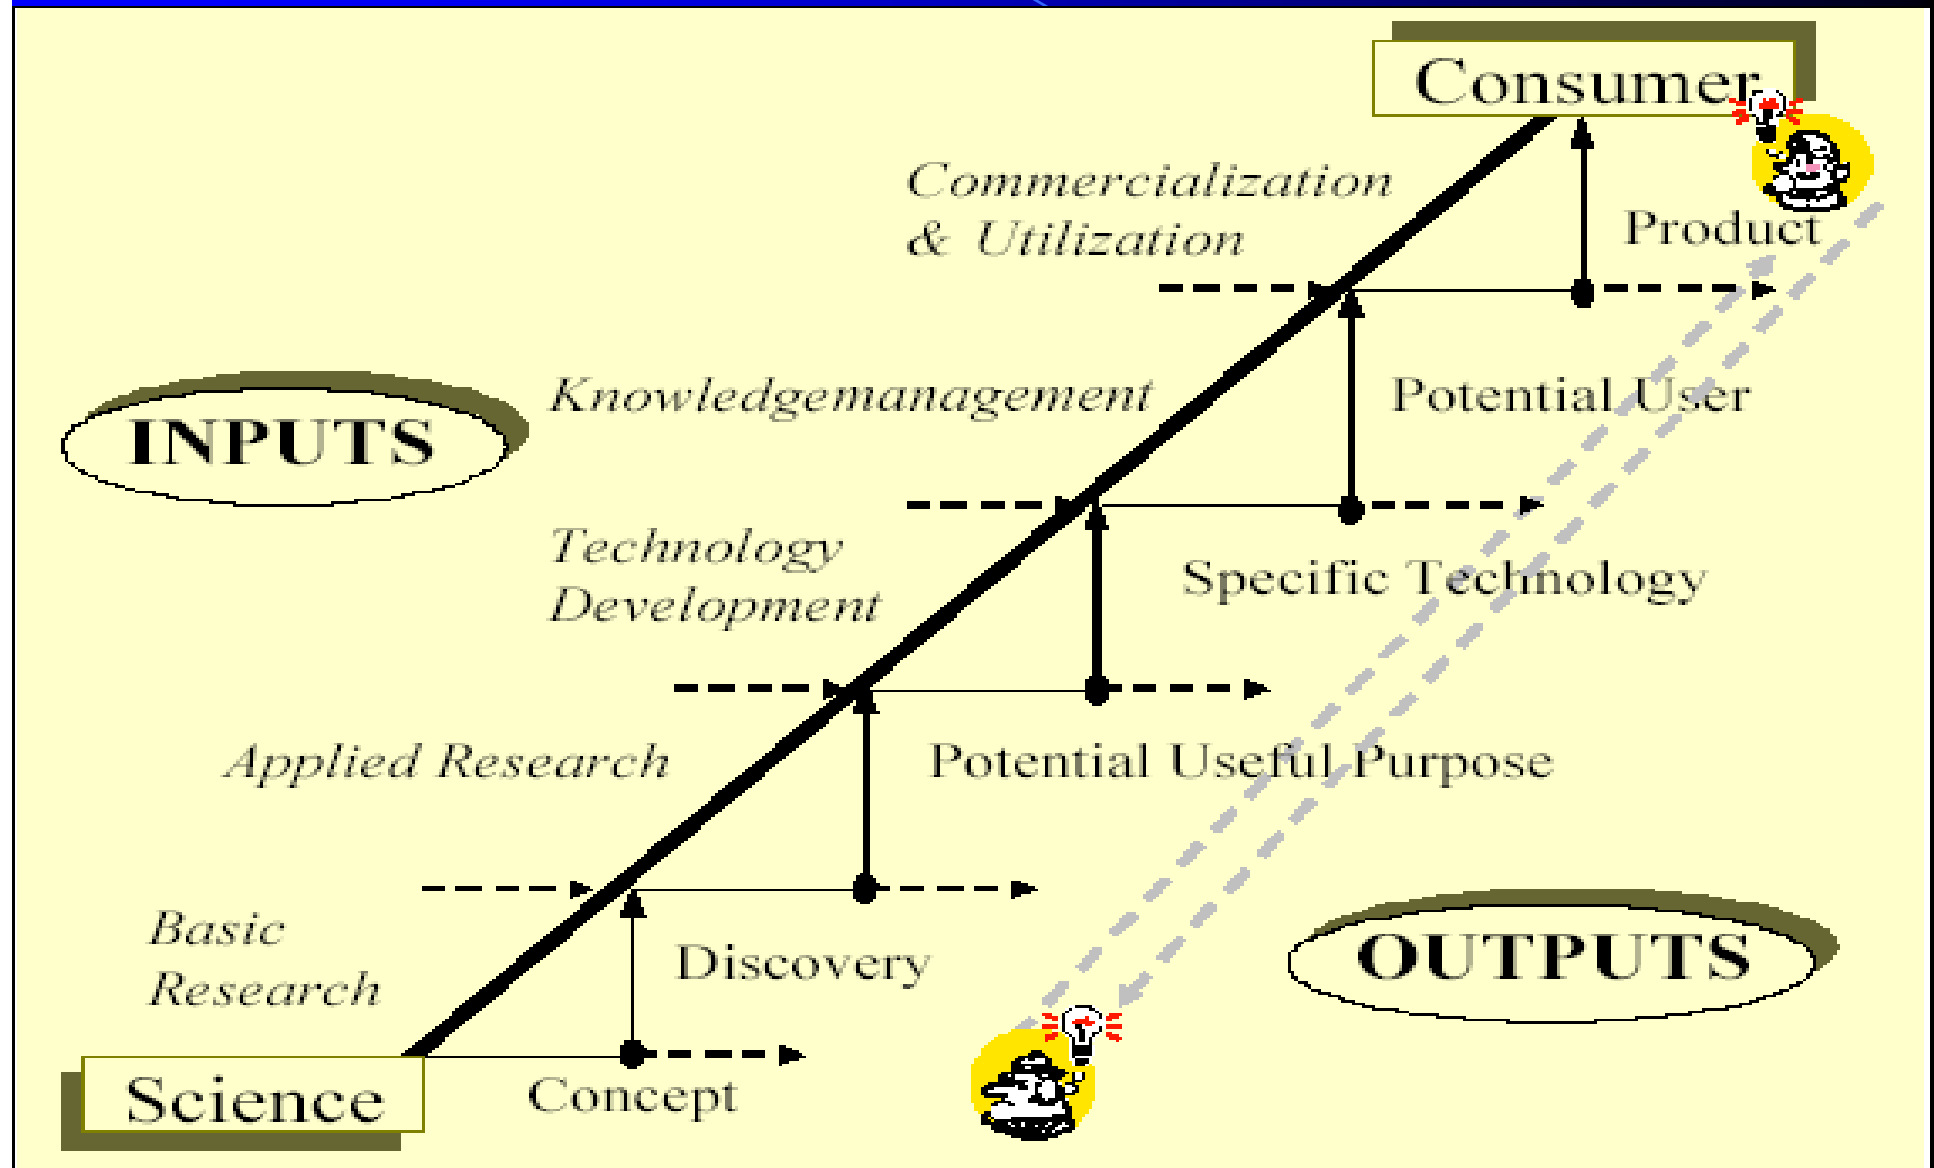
Consumer

Commercialization & Utilization

Product

INPUTS

Knowledgemanagement

Potential User

Technology Development

Specific Technology

Applied Research

Potential Useful Purpose

Basic Research

Discovery

OUTPUTS

Science

Concept